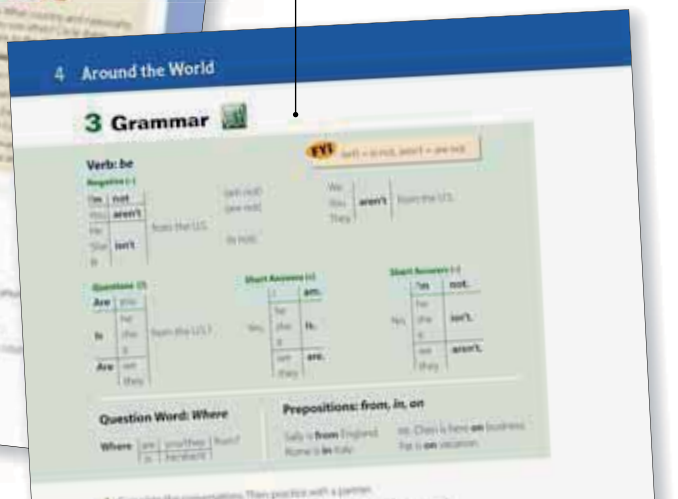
4 Around the World

3 Grammar

FYI isn't = is not, aren't = are not

Verb: be

Negative (-)

| I'm | not | |
|---|---|---|
| You | aren't | |
| He | | |
| She | isn't | from the U.S. |
| It | | |

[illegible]

We
You aren't from the U.S.
They

Questions (?)

| Are | you | |
|---|---|---|
| | he | |
| Is | she | from the U.S.? |
| | it | |
| Are | we | |
| | they | |

Short Answers (+)

| | I | am. |
|---|---|---|
| | he | |
| Yes, | she | is. |
| | it | |
| | we | are. |
| | they | |

Short Answers (-)

| | I'm | not. |
|---|---|---|
| | he | |
| No, | she | isn't. |
| | it | |
| | we | aren't. |
| | they | |

Question Word: Where

Where are you/they from?
is he/she/it

Prepositions: from, in, on

Sally is from England.
Rome is in Italy.
Mr. Chen is here on business.
He is on vacation.